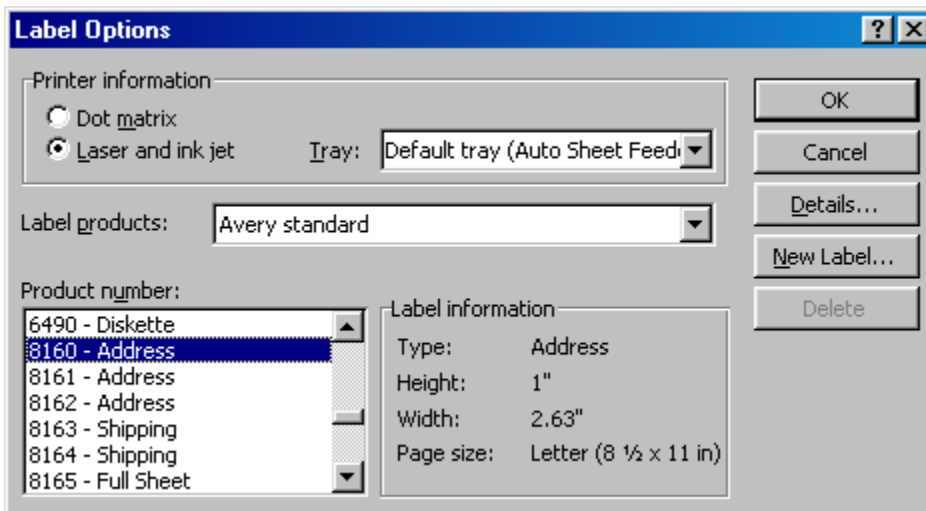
Label Options

?

Printer information

Dot matrix

Laser and ink jet

Tray: Default tray (Auto Sheet Feed

Label products: Avery standard

Product number:

6490 - Diskette
8160 - Address
8161 - Address
8162 - Address
8163 - Shipping
8164 - Shipping
8165 - Full Sheet

Label information

| Type: | Address |
|---|---|
| Height: | 1" |
| Width: | 2.63" |
| Page size: | Letter (8 ½ x 11 in) |

OK

Cancel

Details...

New Label...

Delete